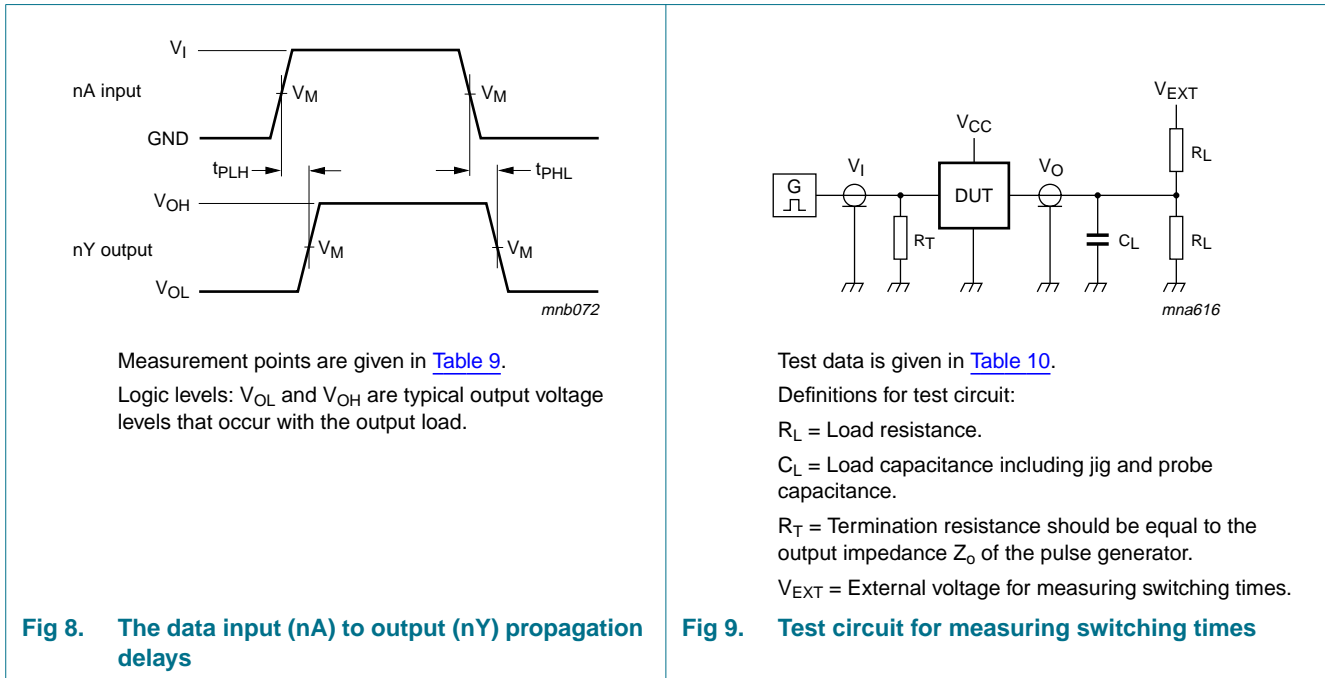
$V_I$

nA input

$V_M$

$V_M$

GND

$t_{PLH}$

$t_{PHL}$

$V_{OH}$

nY output

$V_M$

$V_M$

$V_{OL}$

mnb072

Measurement points are given in Table 9.

Logic levels: $V_{OL}$ and $V_{OH}$ are typical output voltage levels that occur with the output load.

Fig 8. The data input (nA) to output (nY) propagation delays

$V_{EXT}$

$V_{CC}$

$V_I$

$V_O$

$R_L$

G

DUT

$R_T$

$C_L$

$R_L$

mna616

Test data is given in Table 10.

Definitions for test circuit:

$R_L$ = Load resistance.

$C_L$ = Load capacitance including jig and probe capacitance.

$R_T$ = Termination resistance should be equal to the output impedance $Z_o$ of the pulse generator.

$V_{EXT}$ = External voltage for measuring switching times.

Fig 9. Test circuit for measuring switching times